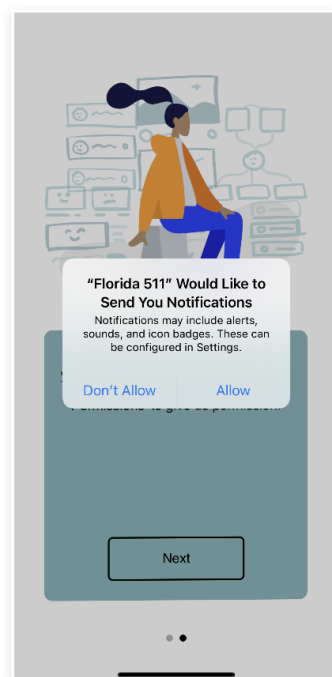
“Florida 511” Would Like to Send You Notifications

Notifications may include alerts, sounds, and icon badges. These can be configured in Settings.

Don’t Allow

Allow

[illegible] Permissions” to give us permission.

Next